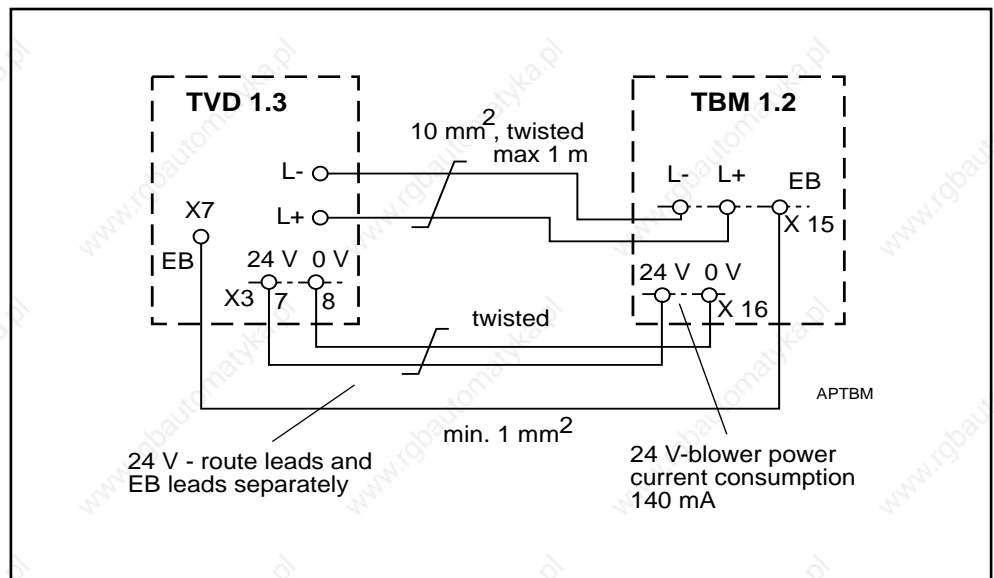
TVD 1.3

TBM 1.2

10 mm$^2$, twisted
max 1 m

L-

L+

L-

L+

EB

X 15

X7

EB

24 V

0 V

X3

7

8

24 V

0 V

X 16

twisted

APTBM

min. 1 mm$^2$

24 V - route leads and EB leads separately

24 V-blower power current consumption 140 mA

www.rgbautomatyka.pl